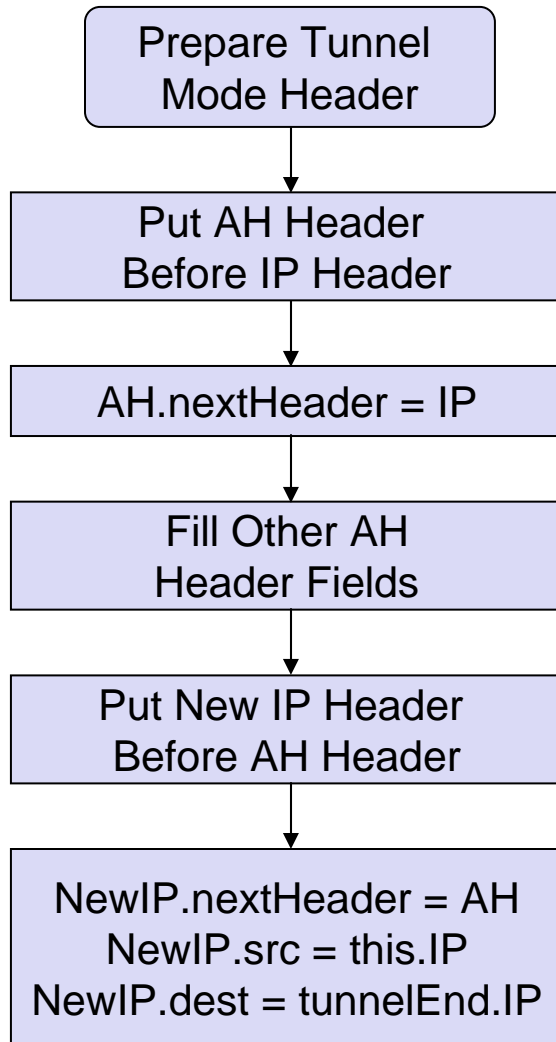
Prepare Tunnel Mode Header

Put AH Header Before IP Header

AH.nextHeader = IP

Fill Other AH Header Fields

Put New IP Header Before AH Header

NewIP.nextHeader = AH
NewIP.src = this.IP
NewIP.dest = tunnelEnd.IP